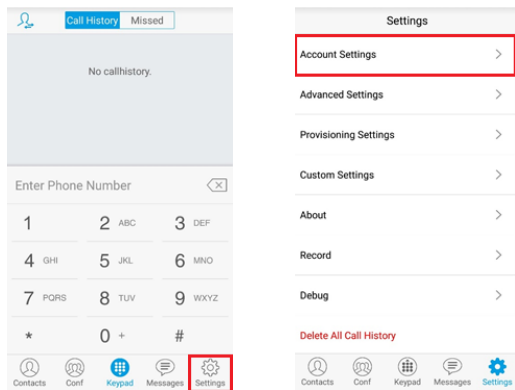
Call History | Missed

No callhistory.

Enter Phone Number

1
2 ABC
3 DEF
4 GHI
5 JKL
6 MNO
7 PQRS
8 TUV
9 WXYZ
*
0 +
#

Contacts Conf Keypad Messages Settings

Settings

Account Settings
Advanced Settings
Provisioning Settings
Custom Settings
About
Record
Debug
Delete All Call History

Contacts Conf Keypad Messages Settings